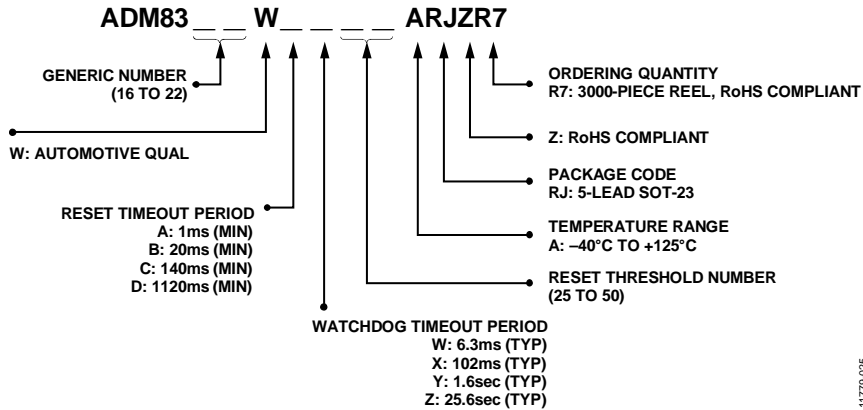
ADM83 _ _ W_ _ _ _ ARJZR7

GENERIC NUMBER (16 TO 22)

W: AUTOMOTIVE QUAL

RESET TIMEOUT PERIOD
A: 1ms (MIN)
B: 20ms (MIN)
C: 140ms (MIN)
D: 1120ms (MIN)

WATCHDOG TIMEOUT PERIOD
W: 6.3ms (TYP)
X: 102ms (TYP)
Y: 1.6sec (TYP)
Z: 25.6sec (TYP)

ORDERING QUANTITY
R7: 3000-PIECE REEL, RoHS COMPLIANT

Z: RoHS COMPLIANT

PACKAGE CODE
RJ: 5-LEAD SOT-23

TEMPERATURE RANGE
A: –40°C TO +125°C

RESET THRESHOLD NUMBER
(25 TO 50)

11770-005